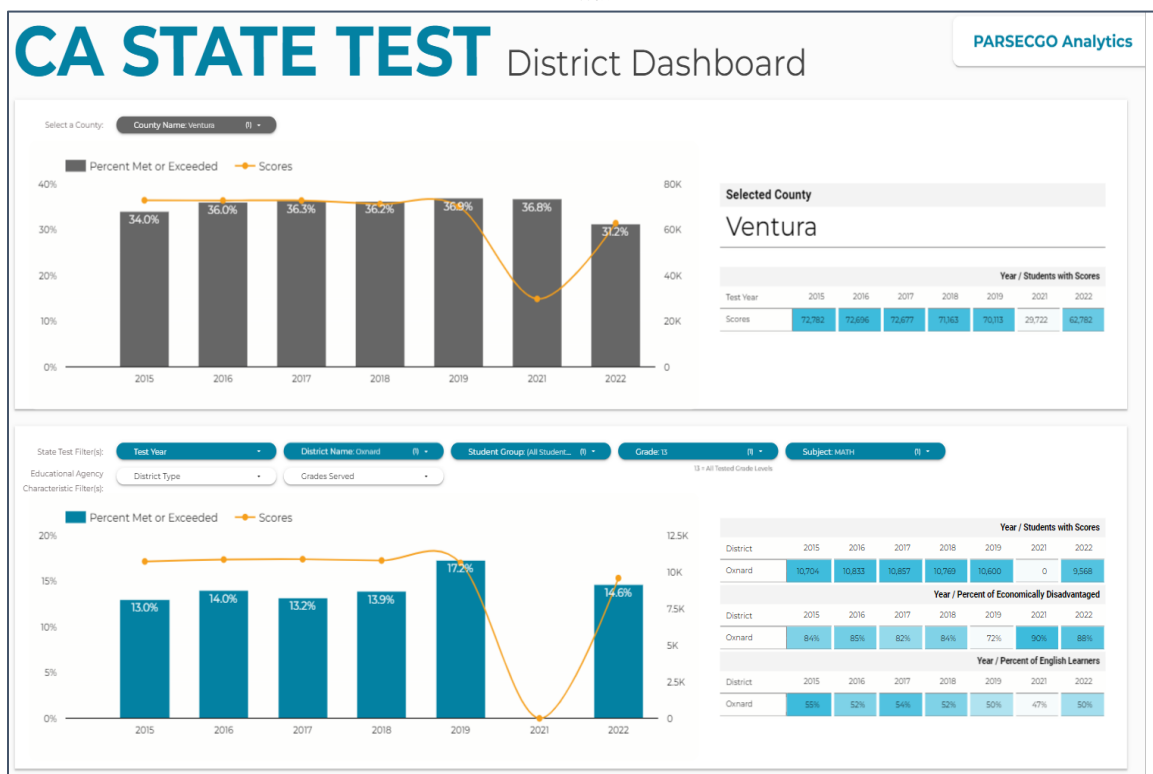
CA STATE TEST District Dashboard

PARSECGO Analytics

Select a County: County Name: Ventura (1)

Percent Met or Exceeded Scores

40%
30%
20%
10%
0%

80K
60K
40K
20K
0

34.0% 36.0% 36.3% 36.2% 36.9% 36.8% 31.2%

2015 2016 2017 2018 2019 2021 2022

Selected County

Ventura

Year / Students with Scores

| Test Year | 2015 | 2016 | 2017 | 2018 | 2019 | 2021 | 2022 |
|---|---|---|---|---|---|---|---|
| Scores | 72,782 | 72,696 | 72,677 | 71,163 | 70,113 | 29,722 | 62,782 |

State Test Filter(s): Test Year District Name: Oxnard (1) Student Group: (All Student... (1) Grade: 13 (1) Subject: MATH (1)

Educational Agency Characteristic Filter(s): District Type Grades Served

13 = All Tested Grade Levels

Percent Met or Exceeded Scores

20%
15%
10%
5%
0%

12.5K
10K
7.5K
5K
2.5K
0

13.0% 14.0% 13.2% 13.9% 17.2% 14.6%

2015 2016 2017 2018 2019 2021 2022

Year / Students with Scores

| District | 2015 | 2016 | 2017 | 2018 | 2019 | 2021 | 2022 |
|---|---|---|---|---|---|---|---|
| Oxnard | 10,704 | 10,833 | 10,857 | 10,769 | 10,600 | 0 | 9,568 |

Year / Percent of Economically Disadvantaged

| District | 2015 | 2016 | 2017 | 2018 | 2019 | 2021 | 2022 |
|---|---|---|---|---|---|---|---|
| Oxnard | 84% | 85% | 82% | 84% | 72% | 90% | 88% |

Year / Percent of English Learners

| District | 2015 | 2016 | 2017 | 2018 | 2019 | 2021 | 2022 |
|---|---|---|---|---|---|---|---|
| Oxnard | 55% | 52% | 54% | 52% | 50% | 47% | 50% |